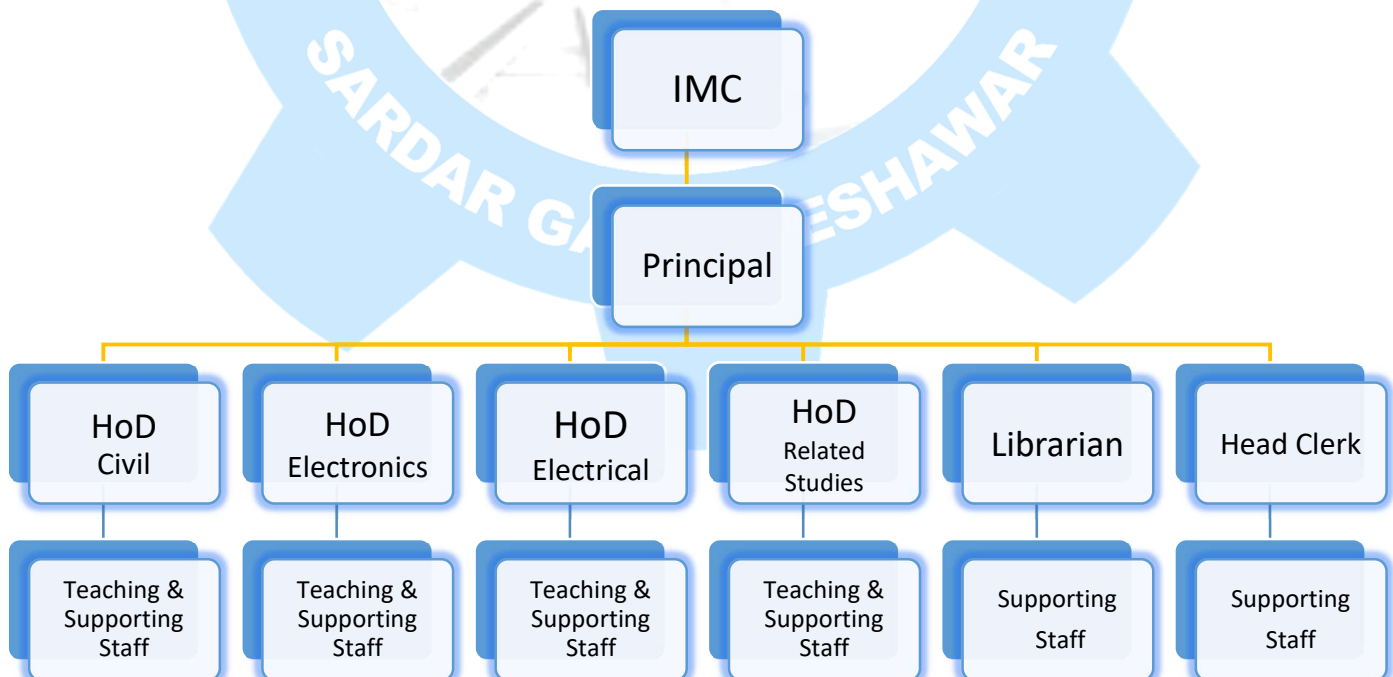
SARDAR G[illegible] PESHAWAR

IMC

Principal

HoD Civil

HoD Electronics

HoD Electrical

HoD Related Studies

Librarian

Head Clerk

Teaching & Supporting Staff

Teaching & Supporting Staff

Teaching & Supporting Staff

Teaching & Supporting Staff

Supporting Staff

Supporting Staff